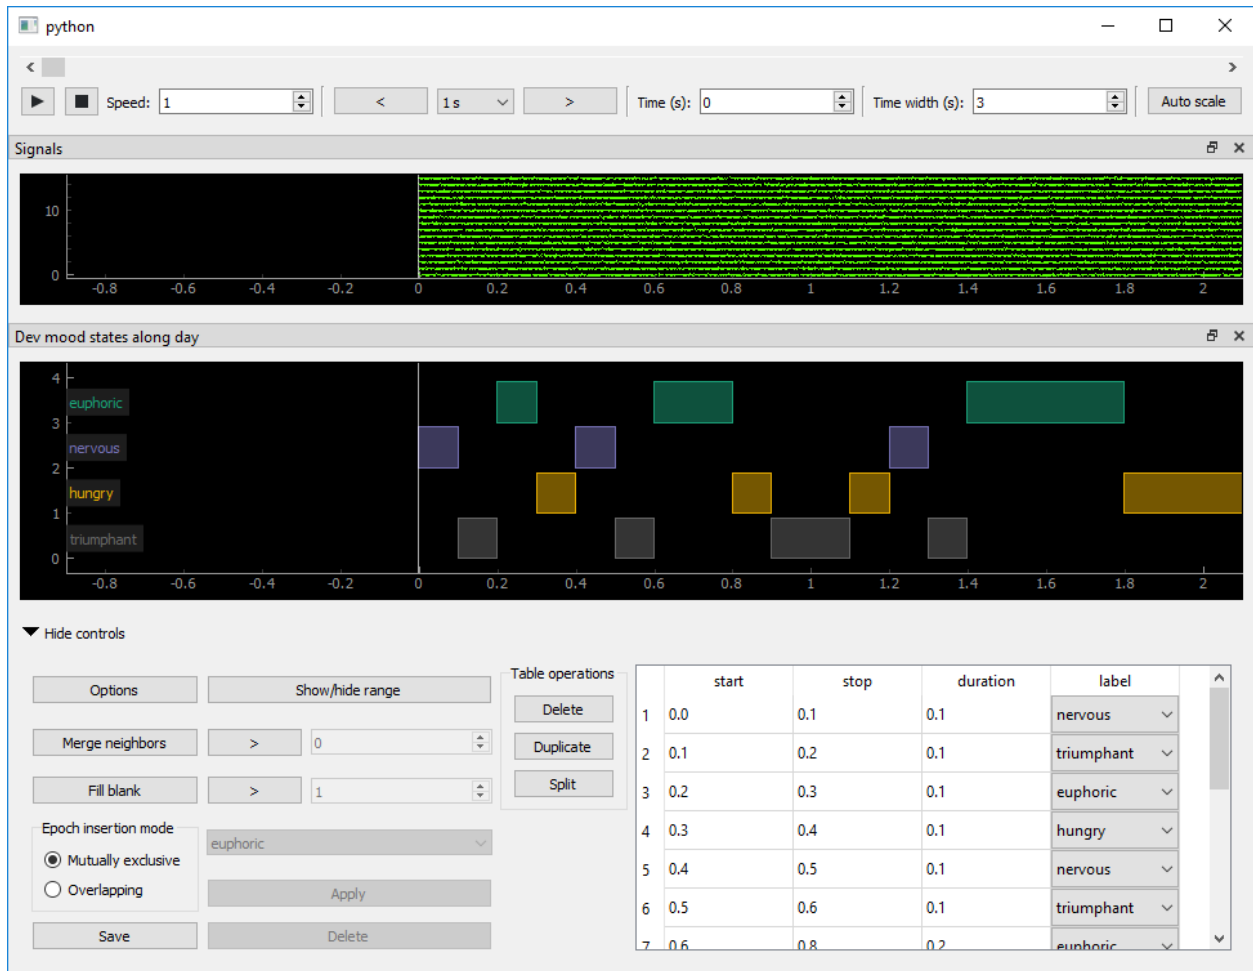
python

Speed: 1
<
1 s
>
Time (s): 0
Time width (s): 3
Auto scale

Signals

10
0
-0.8 -0.6 -0.4 -0.2 0 0.2 0.4 0.6 0.8 1 1.2 1.4 1.6 1.8 2

Dev mood states along day

4
euphoric
3
nervous
2
hungry
1
triumphant
0
-0.8 -0.6 -0.4 -0.2 0 0.2 0.4 0.6 0.8 1 1.2 1.4 1.6 1.8 2

Hide controls

Options
Show/hide range
Merge neighbors
>
0
Fill blank
>
1
Epoch insertion mode
euphoric
Mutually exclusive
Overlapping
Apply
Save
Delete

Table operations
Delete
Duplicate
Split

| | start | stop | duration | label |
|---|---|---|---|---|
| 1 | 0.0 | 0.1 | 0.1 | nervous |
| 2 | 0.1 | 0.2 | 0.1 | triumphant |
| 3 | 0.2 | 0.3 | 0.1 | euphoric |
| 4 | 0.3 | 0.4 | 0.1 | hungry |
| 5 | 0.4 | 0.5 | 0.1 | nervous |
| 6 | 0.5 | 0.6 | 0.1 | triumphant |
| 7 | 0.6 | 0.8 | 0.2 | euphoric |